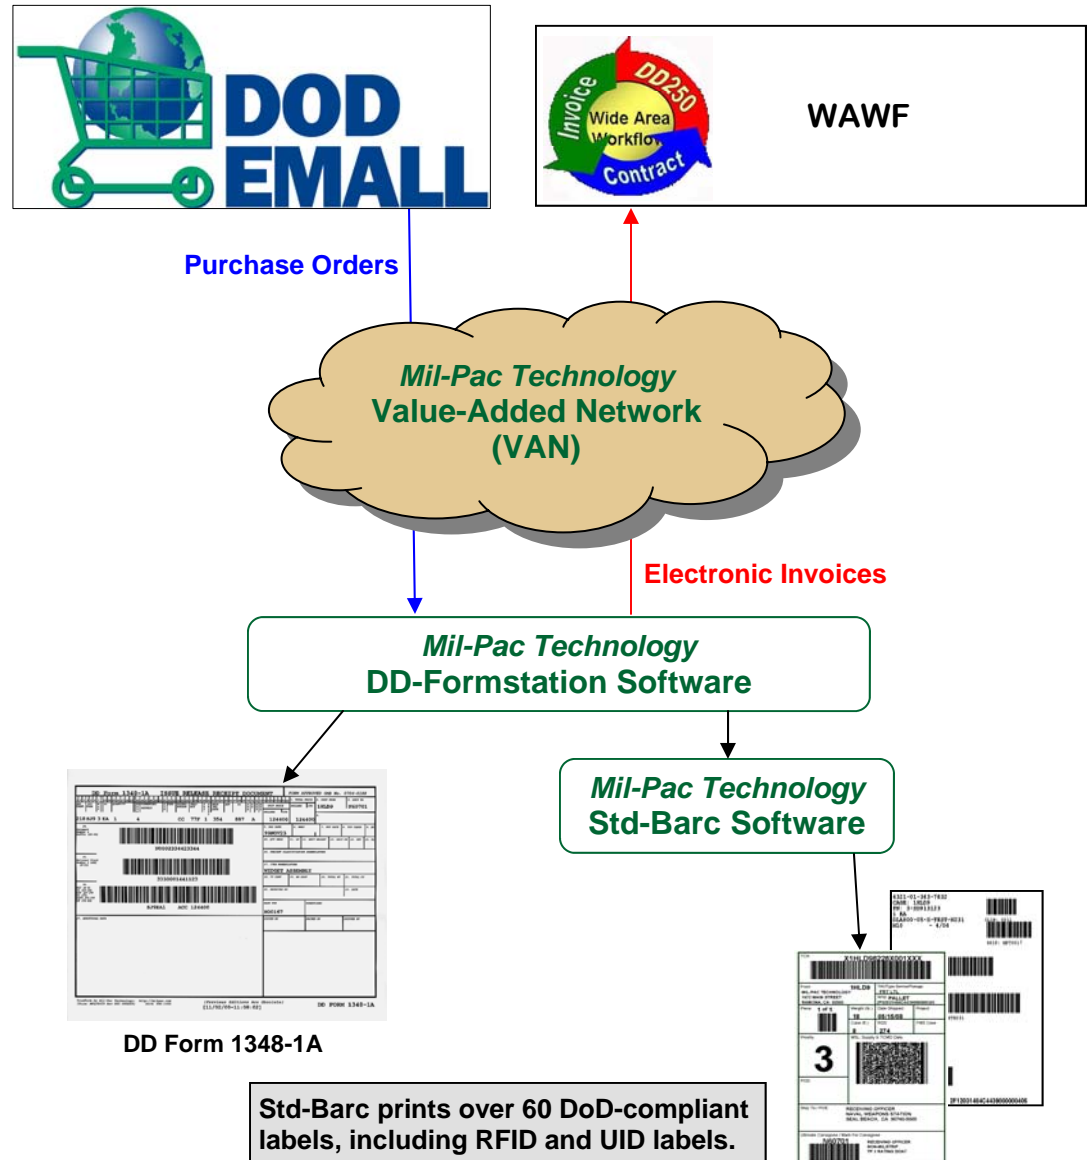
DOD EMALL

Invoice
DD250
Wide Area Workflow
Contract

WAWF

Purchase Orders

Mil-Pac Technology
Value-Added Network
(VAN)

Electronic Invoices

Mil-Pac Technology
DD-Formstation Software

Mil-Pac Technology
Std-Barc Software

DD Form 1348-1A

3

Std-Barc prints over 60 DoD-compliant labels, including RFID and UID labels.